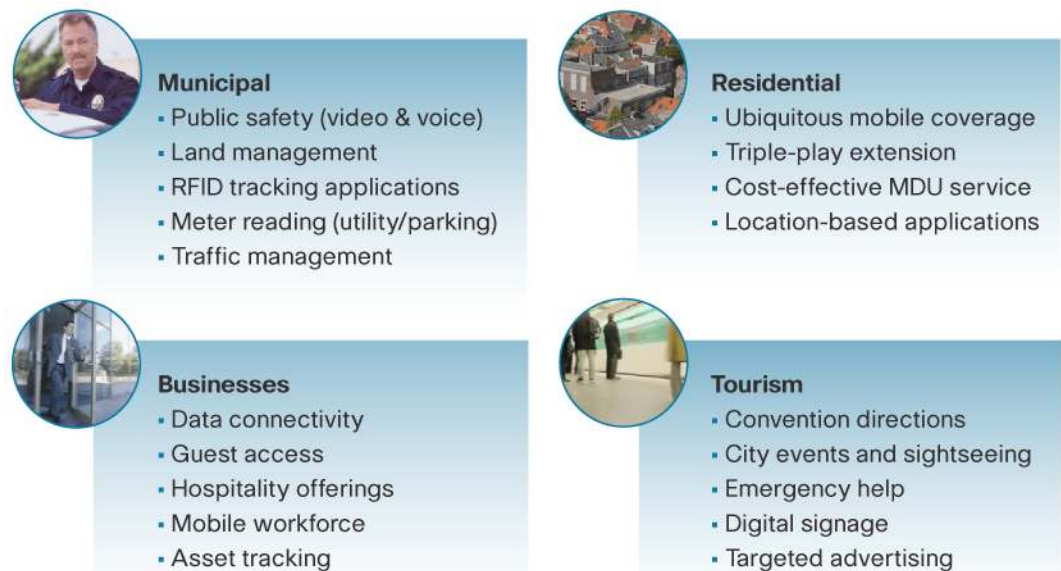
Municipal
- Public safety (video & voice)
- Land management
- RFID tracking applications
- Meter reading (utility/parking)
- Traffic management

Residential
- Ubiquitous mobile coverage
- Triple-play extension
- Cost-effective MDU service
- Location-based applications

Businesses
- Data connectivity
- Guest access
- Hospitality offerings
- Mobile workforce
- Asset tracking

Tourism
- Convention directions
- City events and sightseeing
- Emergency help
- Digital signage
- Targeted advertising